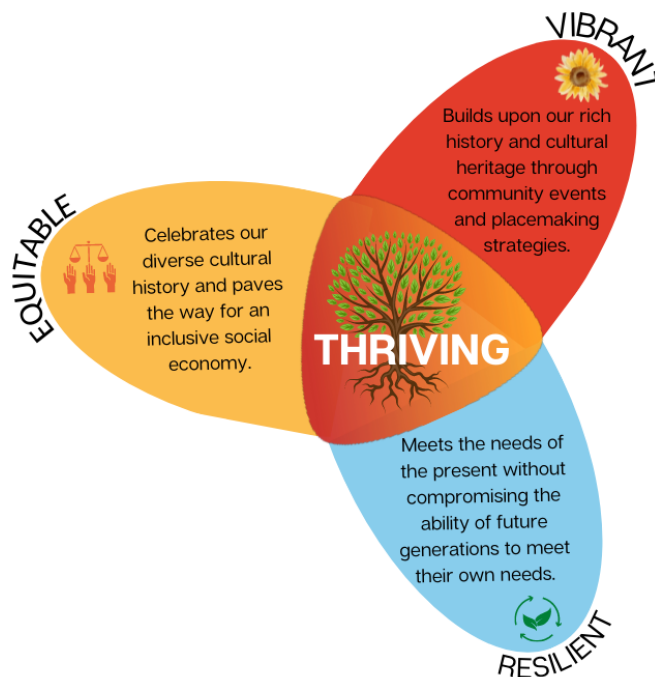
VIBRANT

Builds upon our rich history and cultural heritage through community events and placemaking strategies.

EQUITABLE

Celebrates our diverse cultural history and paves the way for an inclusive social economy.

THRIVING

Meets the needs of the present without compromising the ability of future generations to meet their own needs.

RESILIENT